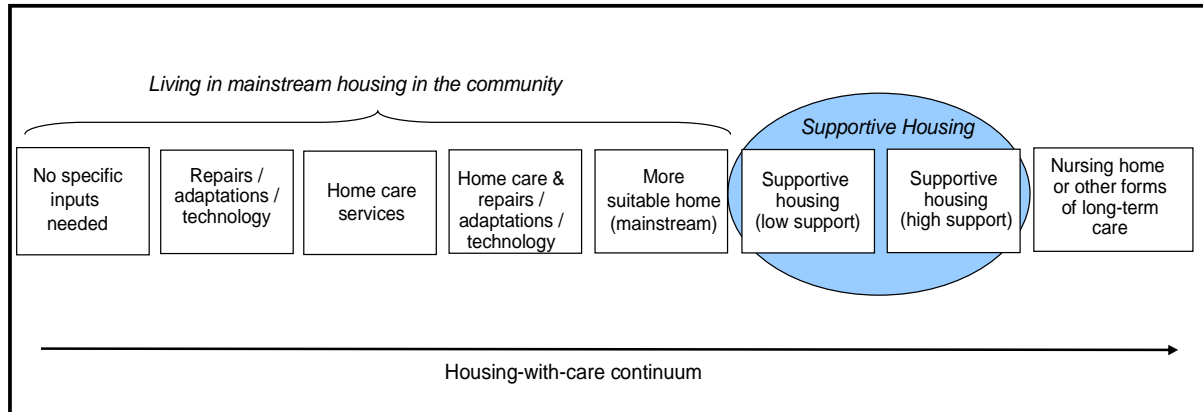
Living in mainstream housing in the community

Supportive Housing

No specific inputs needed

Repairs / adaptations / technology

Home care services

Home care & repairs / adaptations / technology

More suitable home (mainstream)

Supportive housing (low support)

Supportive housing (high support)

Nursing home or other forms of long-term care

Housing-with-care continuum